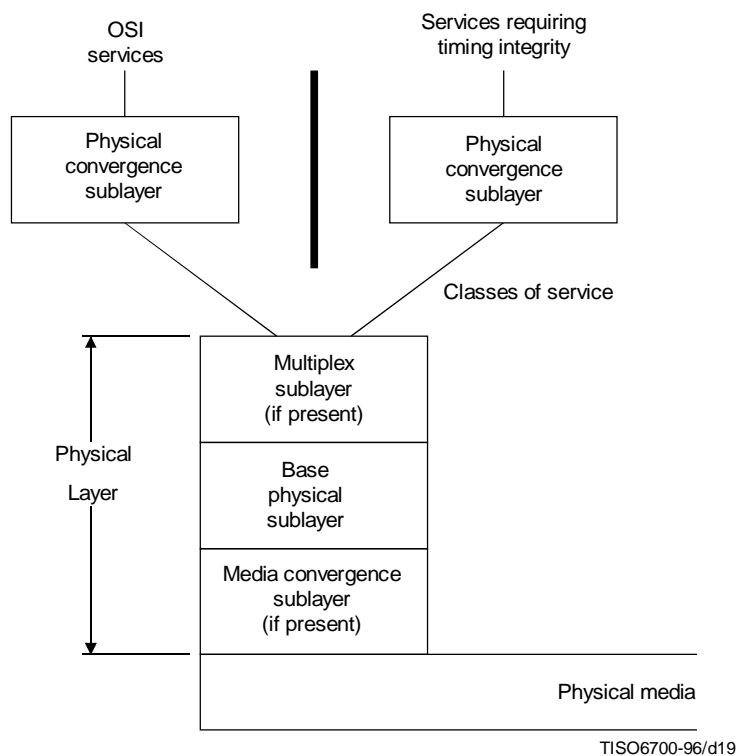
OSI services

Services requiring timing integrity

Physical convergence sublayer

Physical convergence sublayer

Classes of service

Physical

Layer

Multiplex sublayer (if present)

Base physical sublayer

Media convergence sublayer (if present)

Physical media

TISO6700-96/d19